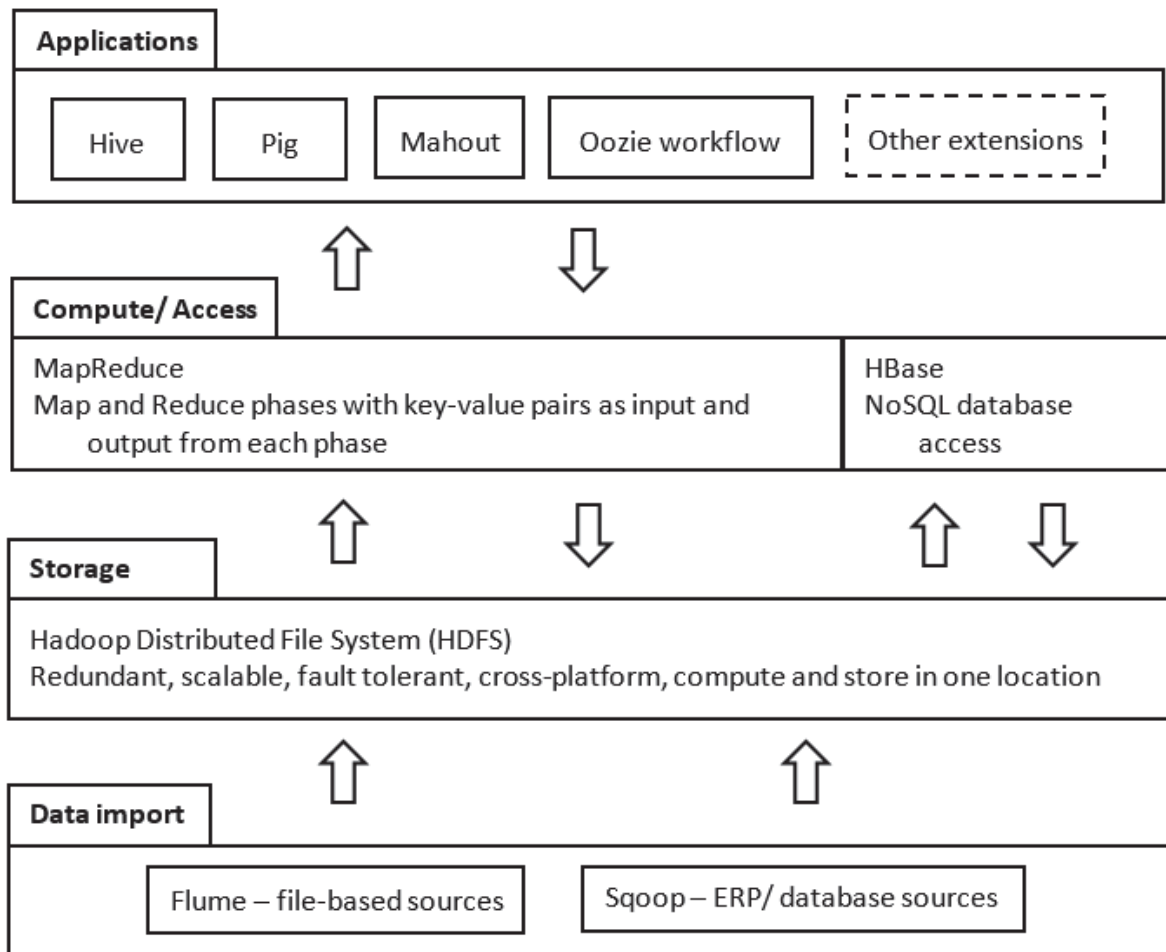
Applications

Hive

Pig

Mahout

Oozie workflow

Other extensions

Compute/ Access

MapReduce
Map and Reduce phases with key-value pairs as input and output from each phase

HBase
NoSQL database access

Storage

Hadoop Distributed File System (HDFS)
Redundant, scalable, fault tolerant, cross-platform, compute and store in one location

Data import

Flume – file-based sources

Sqoop – ERP/ database sources